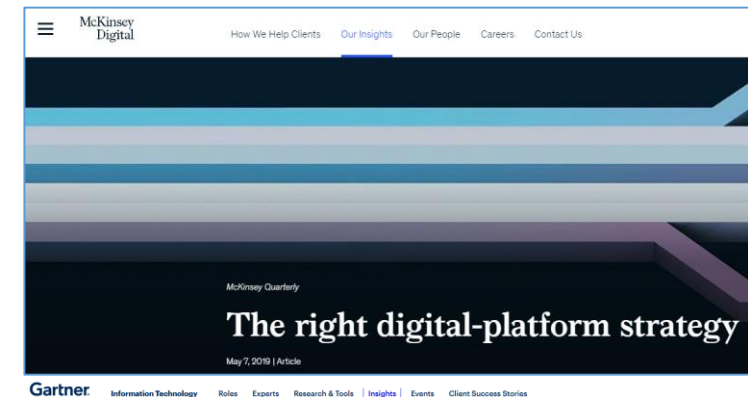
McKinsey Digital

How We Help Clients Our Insights Our People Careers Contact Us

McKinsey Quarterly

The right digital-platform strategy

May 7, 2019 | Article

Gartner. Information Technology Roles Experts Research & Tools | Insights | Events Client Success Stories